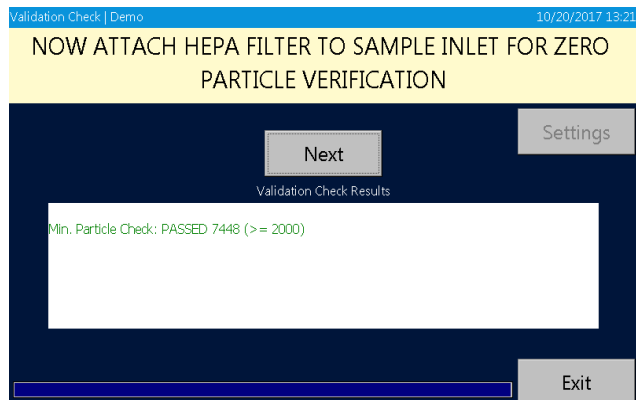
Validation Check | Demo

10/20/2017 13:21

NOW ATTACH HEPA FILTER TO SAMPLE INLET FOR ZERO PARTICLE VERIFICATION

Settings

Next

Validation Check Results

Min. Particle Check: PASSED 7448 (>= 2000)

Exit